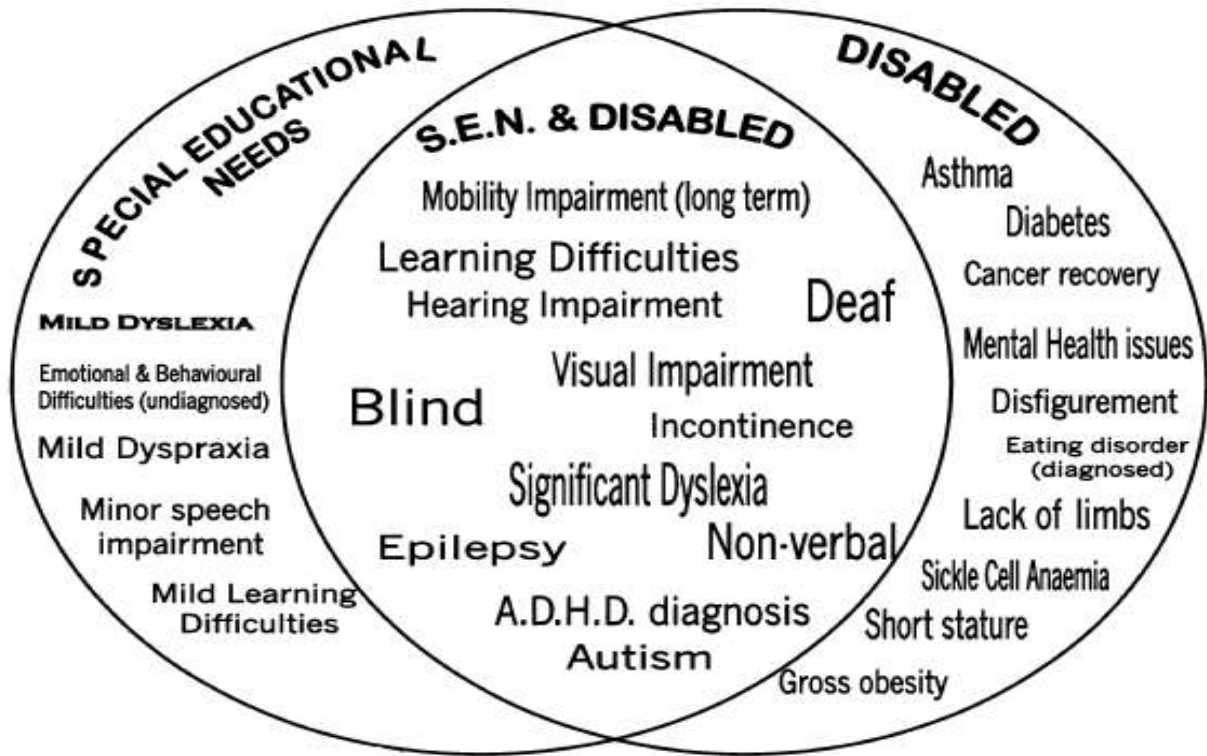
SPECIAL EDUCATIONAL NEEDS

MILD DYSLEXIA

Emotional & Behavioural Difficulties (undiagnosed)

Mild Dyspraxia

Minor speech impairment

Mild Learning Difficulties

S.E.N. & DISABLED

Mobility Impairment (long term)

Learning Difficulties

Hearing Impairment

Deaf

Visual Impairment

Blind

Incontinence

Significant Dyslexia

Epilepsy

Non-verbal

A.D.H.D. diagnosis

Autism

DISABLED

Asthma

Diabetes

Cancer recovery

Mental Health issues

Disfigurement

Eating disorder (diagnosed)

Lack of limbs

Sickle Cell Anaemia

Short stature

Gross obesity